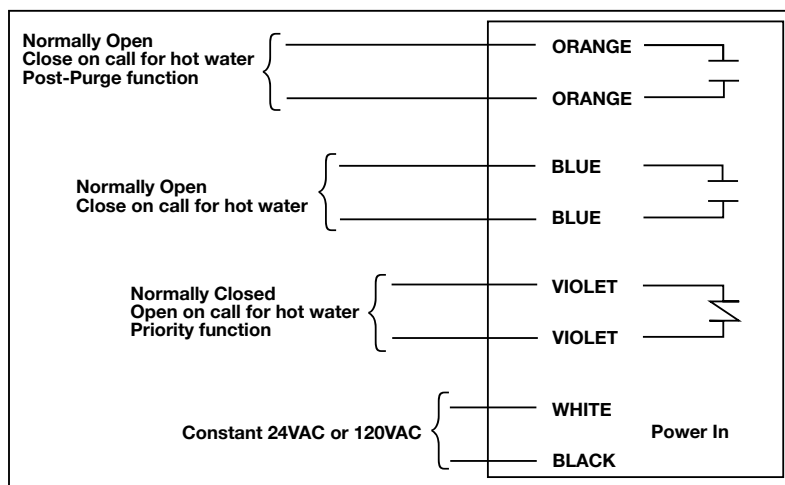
Normally Open
Close on call for hot water
Post-Purge function

ORANGE

ORANGE

Normally Open
Close on call for hot water

BLUE

BLUE

Normally Closed
Open on call for hot water
Priority function

VIOLET

VIOLET

Constant 24VAC or 120VAC

WHITE

Power In

BLACK